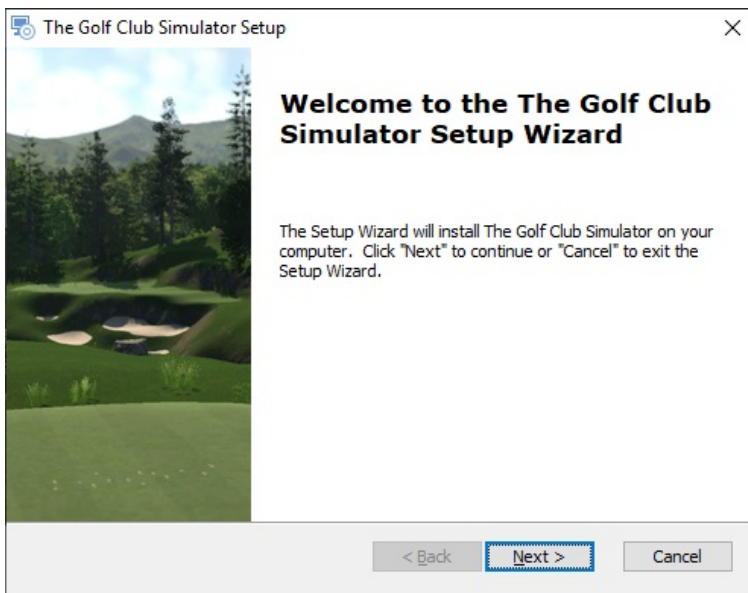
The Golf Club Simulator Setup

×

Welcome to the The Golf Club Simulator Setup Wizard

The Setup Wizard will install The Golf Club Simulator on your computer. Click "Next" to continue or "Cancel" to exit the Setup Wizard.

< Back

Next >

Cancel